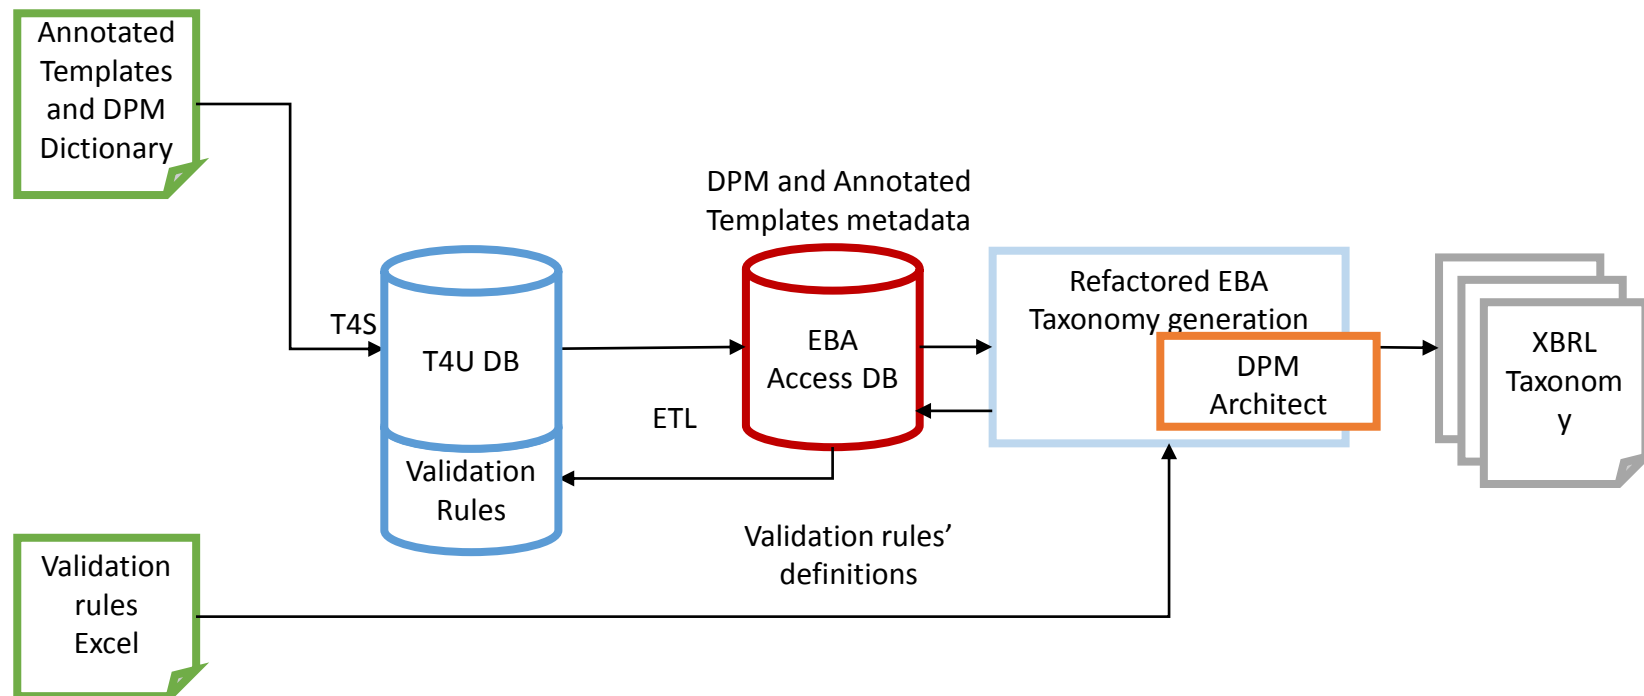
Annotated Templates and DPM Dictionary

T4S

T4U DB

Validation Rules

DPM and Annotated Templates metadata

EBA Access DB

ETL

Refactored EBA Taxonomy generation

DPM Architect

XBRL Taxonom y

Validation rules' definitions

Validation rules Excel